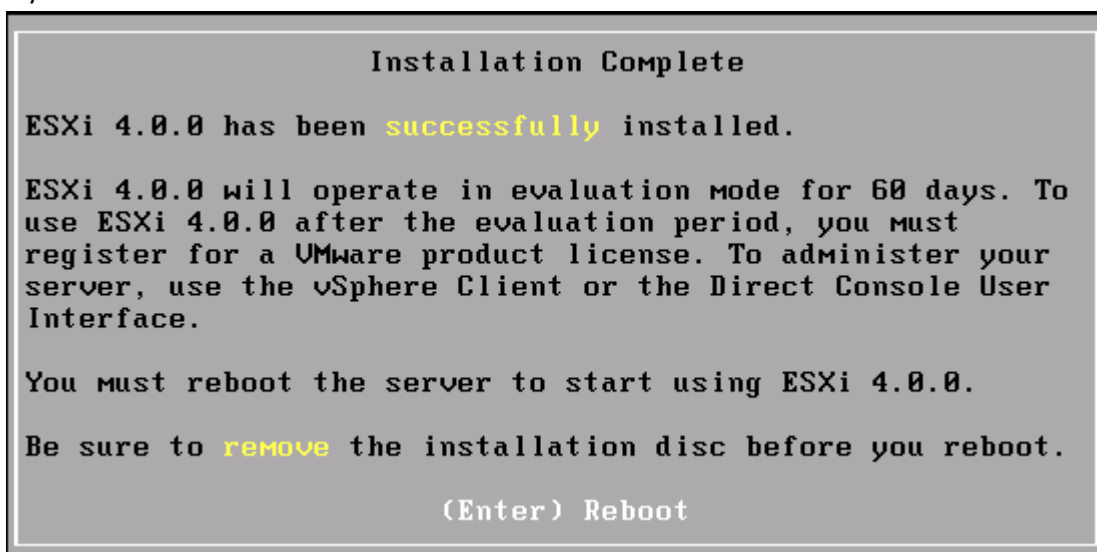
Installation Complete

ESXi 4.0.0 has been successfully installed.

ESXi 4.0.0 will operate in evaluation mode for 60 days. To use ESXi 4.0.0 after the evaluation period, you must register for a VMware product license. To administer your server, use the vSphere Client or the Direct Console User Interface.

You must reboot the server to start using ESXi 4.0.0.

Be sure to remove the installation disc before you reboot.

(Enter) Reboot